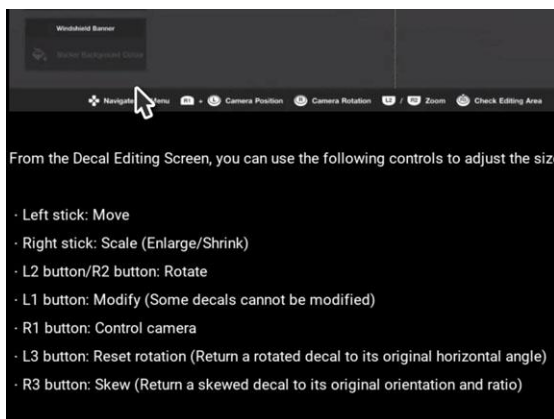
Windshield Banner

Sticker Background Colour

Navigate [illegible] Menu R1 + Camera Position Camera Rotation L2 / R2 Zoom Check Editing Area

From the Decal Editing Screen, you can use the following controls to adjust the siz

· Left stick: Move

· Right stick: Scale (Enlarge/Shrink)

· L2 button/R2 button: Rotate

· L1 button: Modify (Some decals cannot be modified)

· R1 button: Control camera

· L3 button: Reset rotation (Return a rotated decal to its original horizontal angle)

· R3 button: Skew (Return a skewed decal to its original orientation and ratio)